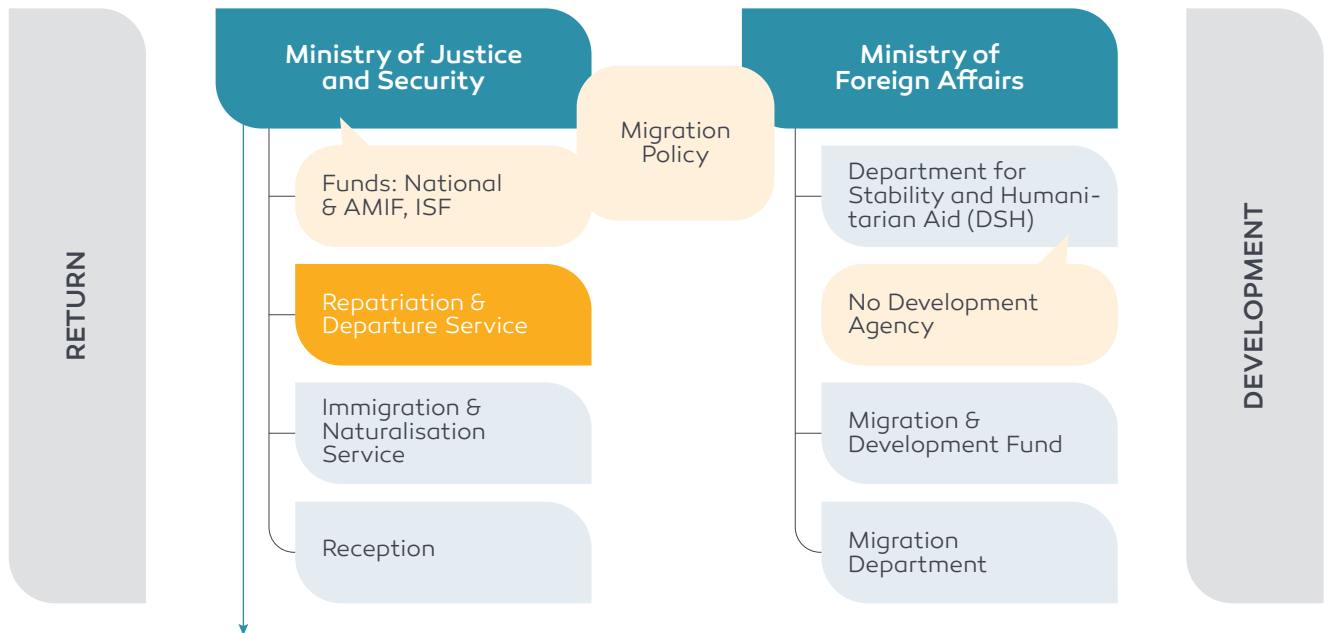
RETURN

Ministry of Justice and Security

Migration Policy

Funds: National & AMIF, ISF

Repatriation & Departure Service

Immigration & Naturalisation Service

Reception

Ministry of Foreign Affairs

Department for Stability and Humanitarian Aid (DSH)

No Development Agency

Migration & Development Fund

Migration Department

DEVELOPMENT